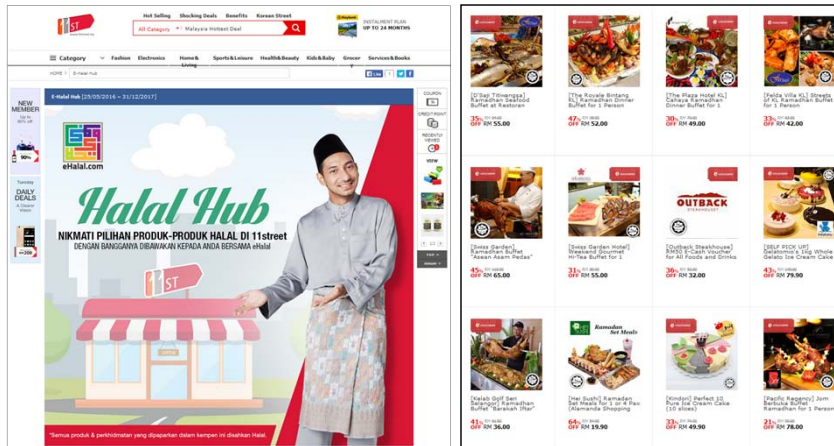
11ST

Hot Selling Shocking Deals Benefits Korean Street

All Category Malaysia Hotdeal Deal

Maybank INSTALMENT PLAN UP TO 24 MONTHS

Category Fashion Electronics Home & Living Sports&Leisure Health&Beauty Kids&Baby Grocer Services&Books

HOME > E-Halal Hub

Like

E-Halal Hub [25/05/2016 ~ 31/12/2017]

NEW MEMBER

DAILY DEALS

COUPON

CREDIT POINT

RECENTLY VIEWED

VIEW

TOP

eHalal.com

Halal Hub

NIKMATI PILIHAN PRODUK-PRODUK HALAL DI 11street

DENGAN BANGGANYA DIBAWAKAN KEPADA ANDA BERSAMA eHalal

11ST

*Semua produk & perkhidmatan yang dipaparkan dalam kempen ini disahkan Halal.

[D'Saji Titiwangsa] Ramadhan Seafood Buffet at Restoran
35% OFF RM 55.00

[The Royale Bintang KL] Ramadhan Dinner Buffet for 1 Person
47% OFF RM 52.00

[The Plaza Hotel KL] Cahaya Ramadhan Dinner Buffet for 1
30% OFF RM 49.00

[Felda Villa KL] Streets of KL Ramadhan Buffet for 1 Person
33% OFF RM 42.00

[Swiss Garden] Ramadhan Buffet "Asean Asam Pedas"
45% OFF RM 65.00

[Swiss Garden Hotel] Weekend Gourmet Hi-Tea Buffet for 1
50% OFF RM 55.00

OUTBACK STEAKHOUSE

[Outback Steakhouse] RM50 E-Cash Voucher for All Foods and Drinks
36% OFF RM 32.00

[SELF PICK UP] Gelatomio's 1kg Whole Gelato Ice Cream Cake
43% OFF RM 79.90

[Kelab Golf Seri Selangor] Ramadhan Buffet "Barakah Iftar"
41% OFF RM 36.00

Ramadan Set Meals

[Hei Sushi] Ramadhan Set Meals for 1 or 4 Pax (Alamanda Shopping
64% OFF RM 19.90

[Kindori] Perfect 10 Pure Ice Cream Cake (10 slices)
33% OFF RM 49.90

[Pacific Regency] Jom Berbuka Buffet Ramadhan for 1 Person
21% OFF RM 78.00